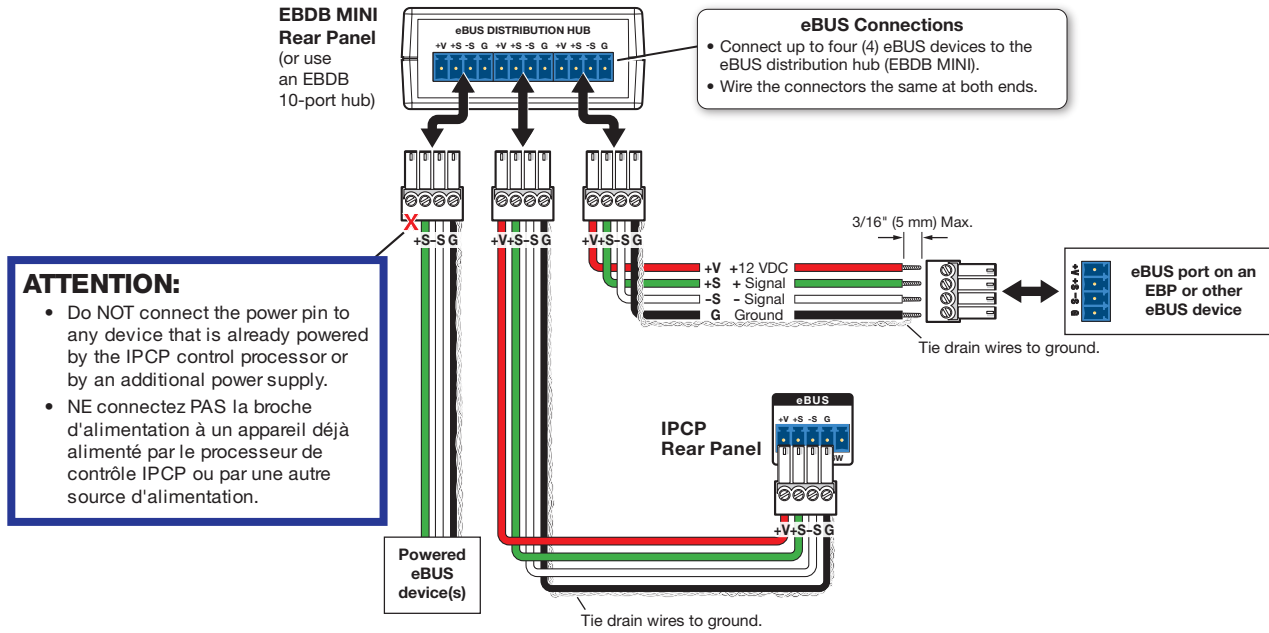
EBDB MINI Rear Panel (or use an EBDB 10-port hub)

eBUS DISTRIBUTION HUB
+V +S -S G +V +S -S G +V +S -S G

eBUS Connections
• Connect up to four (4) eBUS devices to the eBUS distribution hub (EBDB MINI).
• Wire the connectors the same at both ends.

X
+S–S G
+V+S–S G
+V+S–S G

3/16" (5 mm) Max.

+V +12 VDC
+S + Signal
–S – Signal
G Ground

Tie drain wires to ground.

+V +S– S– G

eBUS port on an EBP or other eBUS device

ATTENTION:
• Do NOT connect the power pin to any device that is already powered by the IPCP control processor or by an additional power supply.
• NE connectez PAS la broche d'alimentation à un appareil déjà alimenté par le processeur de contrôle IPCP ou par une autre source d'alimentation.

eBUS
+V +S -S G
IPCP Rear Panel
W
+V+S–S G

Powered eBUS device(s)

Tie drain wires to ground.